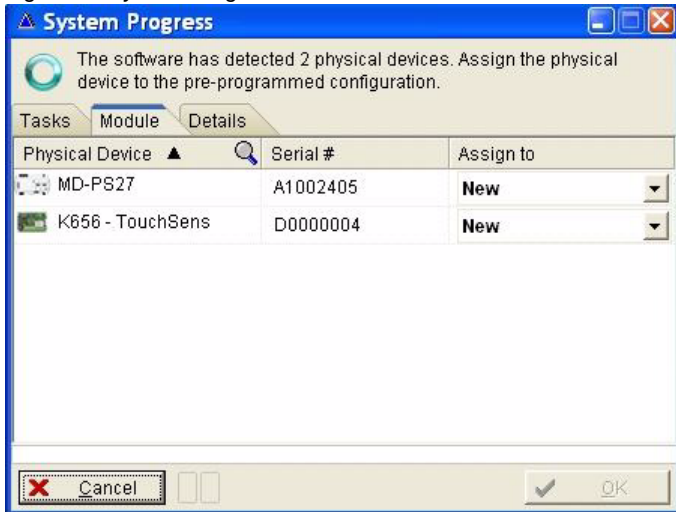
System Progress

The software has detected 2 physical devices. Assign the physical device to the pre-programmed configuration.

Tasks | Module | Details

| Physical Device ▲ | Serial # | Assign to |
|---|---|---|
| MD-PS27 | A1002405 | New |
| K656 - TouchSens | D0000004 | New |

Cancel

OK